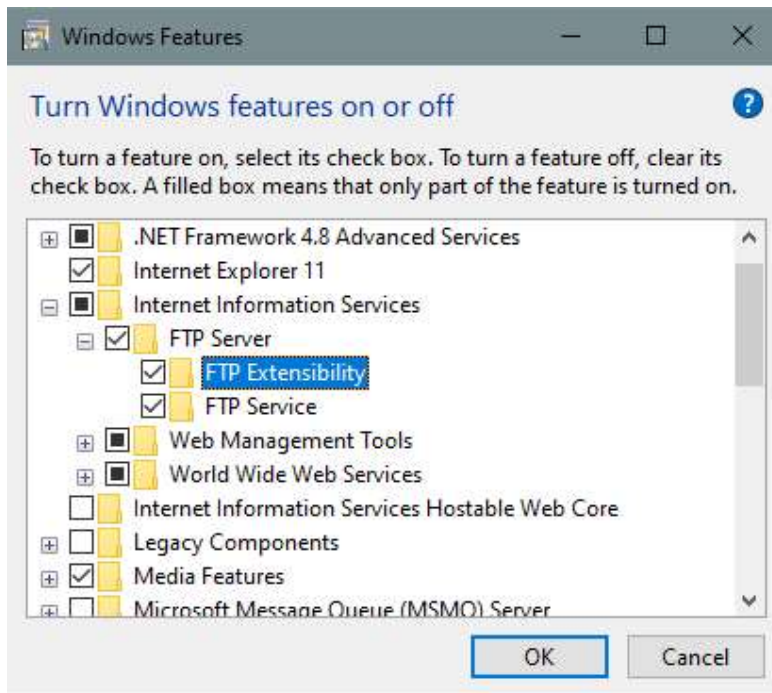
Windows Features

Turn Windows features on or off

To turn a feature on, select its check box. To turn a feature off, clear its check box. A filled box means that only part of the feature is turned on.

.NET Framework 4.8 Advanced Services
Internet Explorer 11
Internet Information Services
FTP Server
FTP Extensibility
FTP Service
Web Management Tools
World Wide Web Services
Internet Information Services Hostable Web Core
Legacy Components
Media Features
Microsoft Message Queue (MSMQ) Server

OK
Cancel